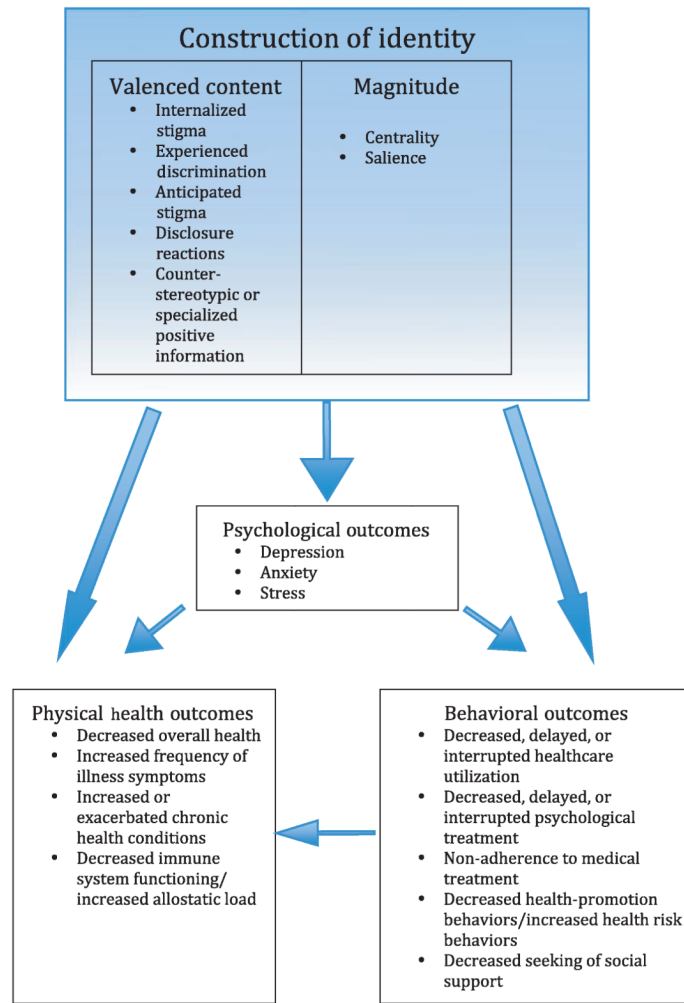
Construction of identity

Valenced content
- Internalized stigma
- Experienced discrimination
- Anticipated stigma
- Disclosure reactions
- Counter-stereotypic or specialized positive information

Magnitude
- Centrality
- Salience

Psychological outcomes
- Depression
- Anxiety
- Stress

Physical health outcomes
- Decreased overall health
- Increased frequency of illness symptoms
- Increased or exacerbated chronic health conditions
- Decreased immune system functioning/ increased allostatic load

Behavioral outcomes
- Decreased, delayed, or interrupted healthcare utilization
- Decreased, delayed, or interrupted psychological treatment
- Non-adherence to medical treatment
- Decreased health-promotion behaviors/increased health risk behaviors
- Decreased seeking of social support